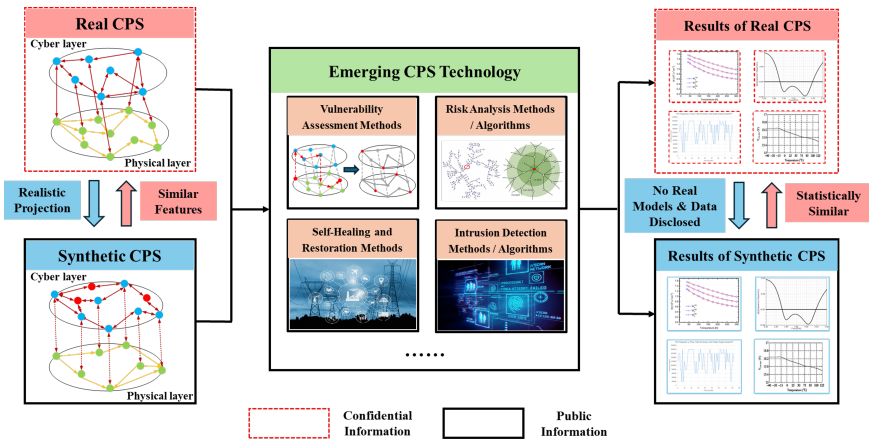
Real CPS

Cyber layer

Physical layer

Realistic Projection

Similar Features

Synthetic CPS

Cyber layer

Physical layer

Emerging CPS Technology

Vulnerability Assessment Methods

Risk Analysis Methods / Algorithms

Self-Healing and Restoration Methods

Intrusion Detection Methods / Algorithms

......

Results of Real CPS

No Real Models & Data Disclosed

Statistically Similar

Results of Synthetic CPS

Confidential Information

Public Information